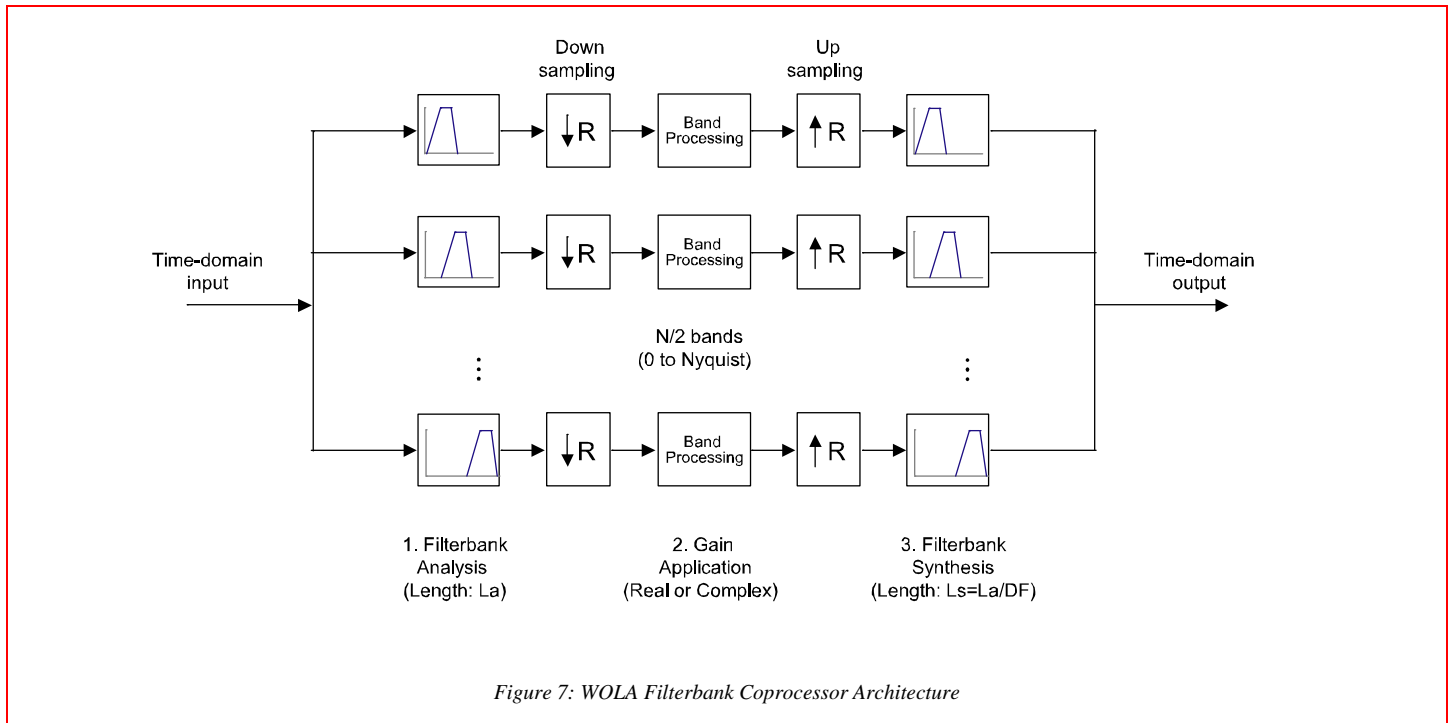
Down sampling

Up sampling

R

Band Processing

R

R

Band Processing

R

Time-domain input

Time-domain output

N/2 bands (0 to Nyquist)

⋮

⋮

R

Band Processing

R

1. Filterbank Analysis (Length: La)

2. Gain Application (Real or Complex)

3. Filterbank Synthesis (Length: Ls=La/DF)

Figure 7: WOLA Filterbank Coprocessor Architecture